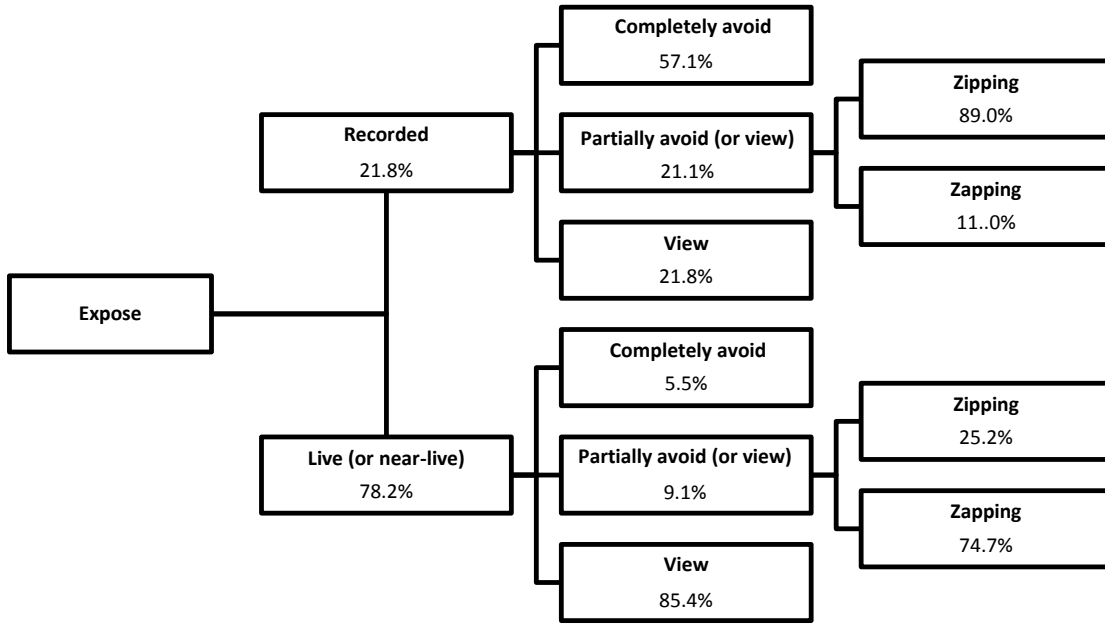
Expose

Recorded
21.8%

Completely avoid
57.1%

Partially avoid (or view)
21.1%

Zipping
89.0%

Zapping
11..0%

View
21.8%

Live (or near-live)
78.2%

Completely avoid
5.5%

Partially avoid (or view)
9.1%

Zipping
25.2%

Zapping
74.7%

View
85.4%